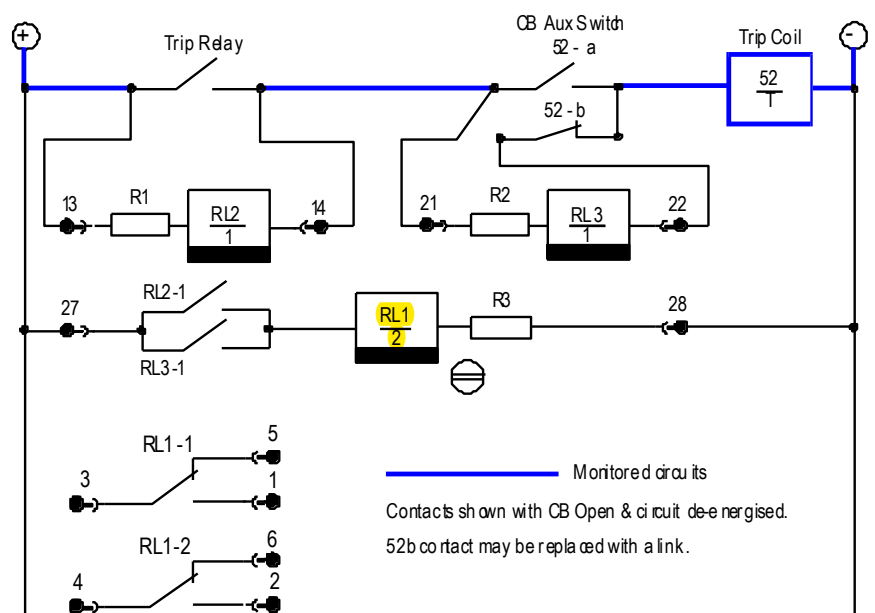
+
−
Trip Relay
CB Aux Switch
52 - a
Trip Coil
52
T
52 - b
13
R1
RL2
1
14
21
R2
RL3
1
22
27
RL2-1
RL3-1
RL1
2
R3
28
RL1-1
5
3
1
RL1-2
6
4
2

Monitored circuits

Contacts shown with CB Open & circuit de-energised.
52b contact may be replaced with a link.